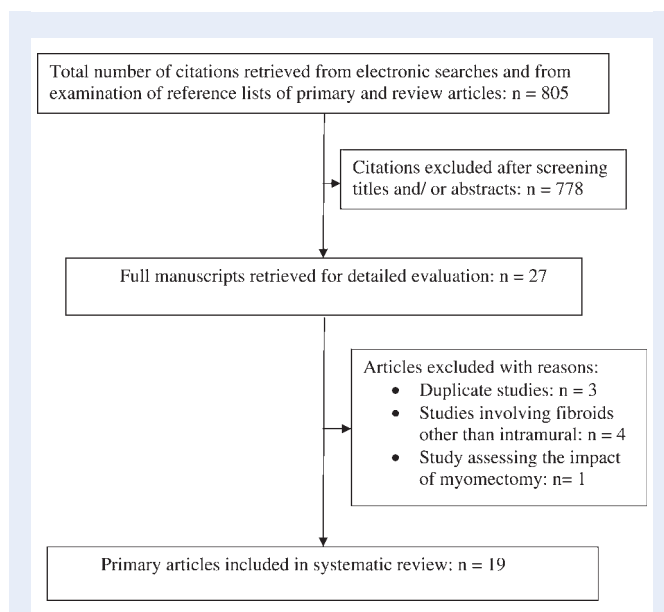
Total number of citations retrieved from electronic searches and from examination of reference lists of primary and review articles: n = 805

Citations excluded after screening titles and/ or abstracts: n = 778

Full manuscripts retrieved for detailed evaluation: n = 27

Articles excluded with reasons:
- Duplicate studies: n = 3
- Studies involving fibroids other than intramural: n = 4
- Study assessing the impact of myomectomy: n= 1

Primary articles included in systematic review: n = 19